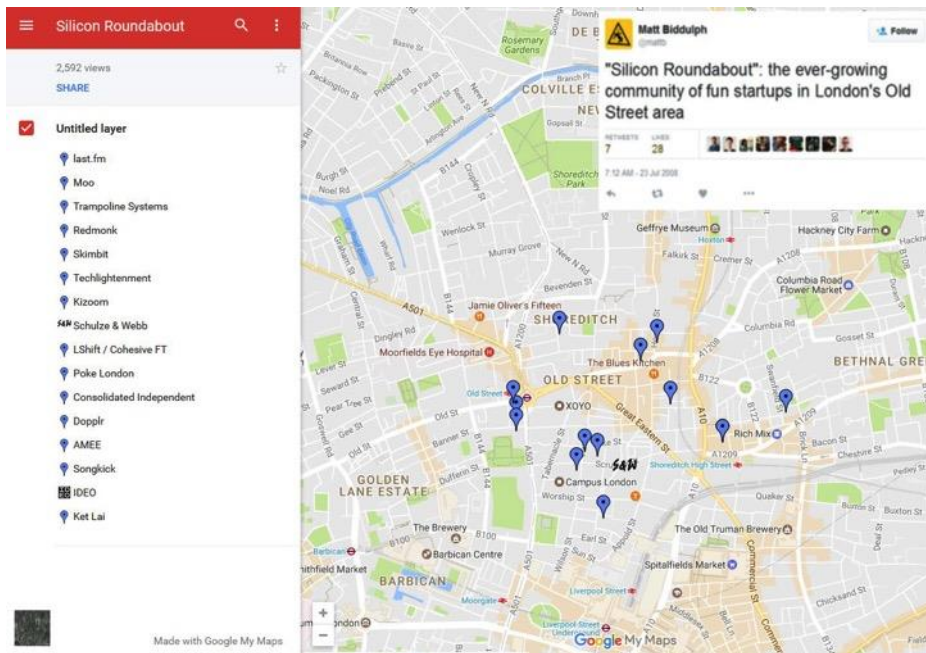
Silicon Roundabout

2,592 views
SHARE

Untitled layer
last.fm
Moo
Trampoline Systems
Redmonk
Skimbit
Techlightenment
Kizoom
S&W Schulze & Webb
LShift / Cohesive FT
Poke London
Consolidated Independent
Dopplr
AMEE
Songkick
IDEO
Ket Lai

Made with Google My Maps

Matt Biddulph
@mattb
Follow

"Silicon Roundabout": the ever-growing community of fun startups in London's Old Street area

RETWEETS 7
LIKES 28

7:12 AM - 23 Jul 2008

Rosemary Gardens
DE B
COLVILLE ES
NE
Shoreditch Park
Geffrye Museum
Hoxton
Hackney City Farm
Columbia Road Flower Market
Jamie Oliver's Fifteen
SHOREDITCH
Moorfields Eye Hospital
The Blues Kitchen
OLD STREET
BETHNAL GRE
Old Street
XOYO
Great Eastern St
Rich Mix
Shoreditch High Street
Campus London
GOLDEN LANE ESTATE
The Brewery
Barbican Centre
BARBICAN
The Old Truman Brewery
Spitalfields Market
Liverpool Street
Moorgate
Smithfield Market
London
Basire St
Packington St
Prebend St
St Paul St
Branch Pl
Burgh St
Noel Rd
Wenlock St
Murray Grove
Bevenden St
Falkirk St
Cremer St
Columbia Rd
Gosset St
Dingley Rd
Lever St
Seward St
Pear Tree St
Old St
Bunhill Row
Banner St
Dufferin St
Worship St
Quaker St
Buxton St
Bacon St
Cheshire St
Pedley St
Chicksand St
Wilson St
Sun St
Earl St
Tabernacle St
A501
A1200
A1208
A1209
A10
B122
B144
B100
A5201
Google My Maps